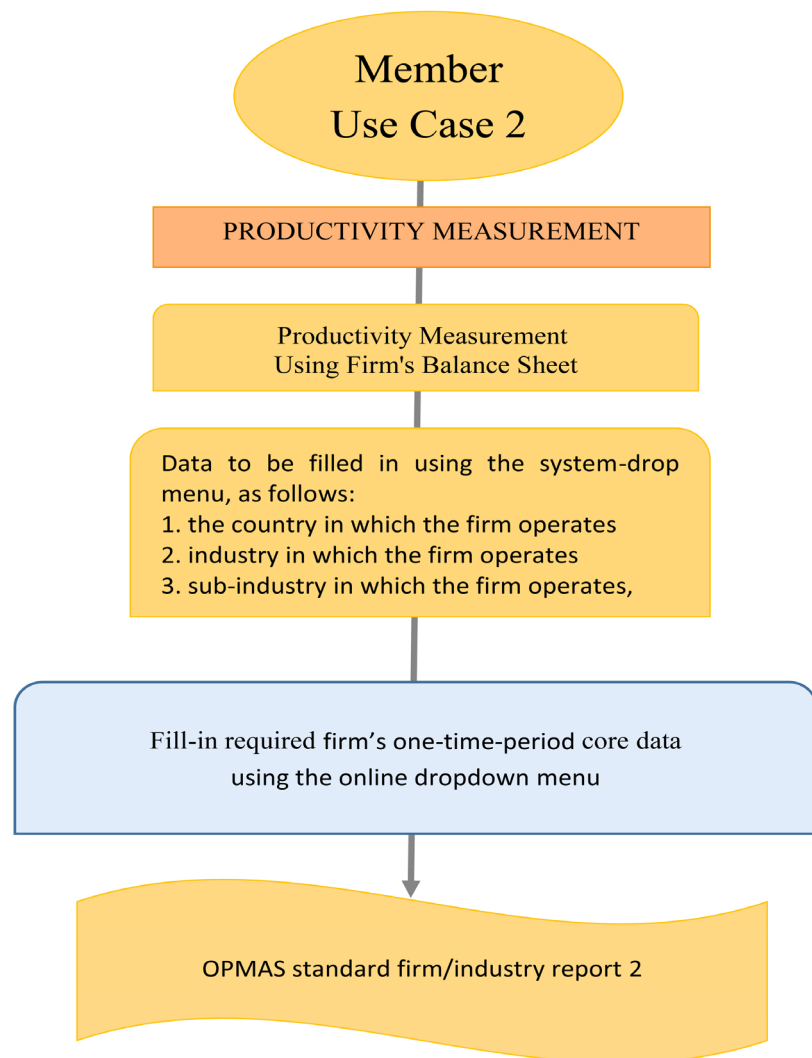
Member
Use Case 2

PRODUCTIVITY MEASUREMENT

Productivity Measurement
Using Firm's Balance Sheet

Data to be filled in using the system-drop menu, as follows:
1. the country in which the firm operates
2. industry in which the firm operates
3. sub-industry in which the firm operates,

Fill-in required firm's one-time-period core data using the online dropdown menu

OPMAS standard firm/industry report 2